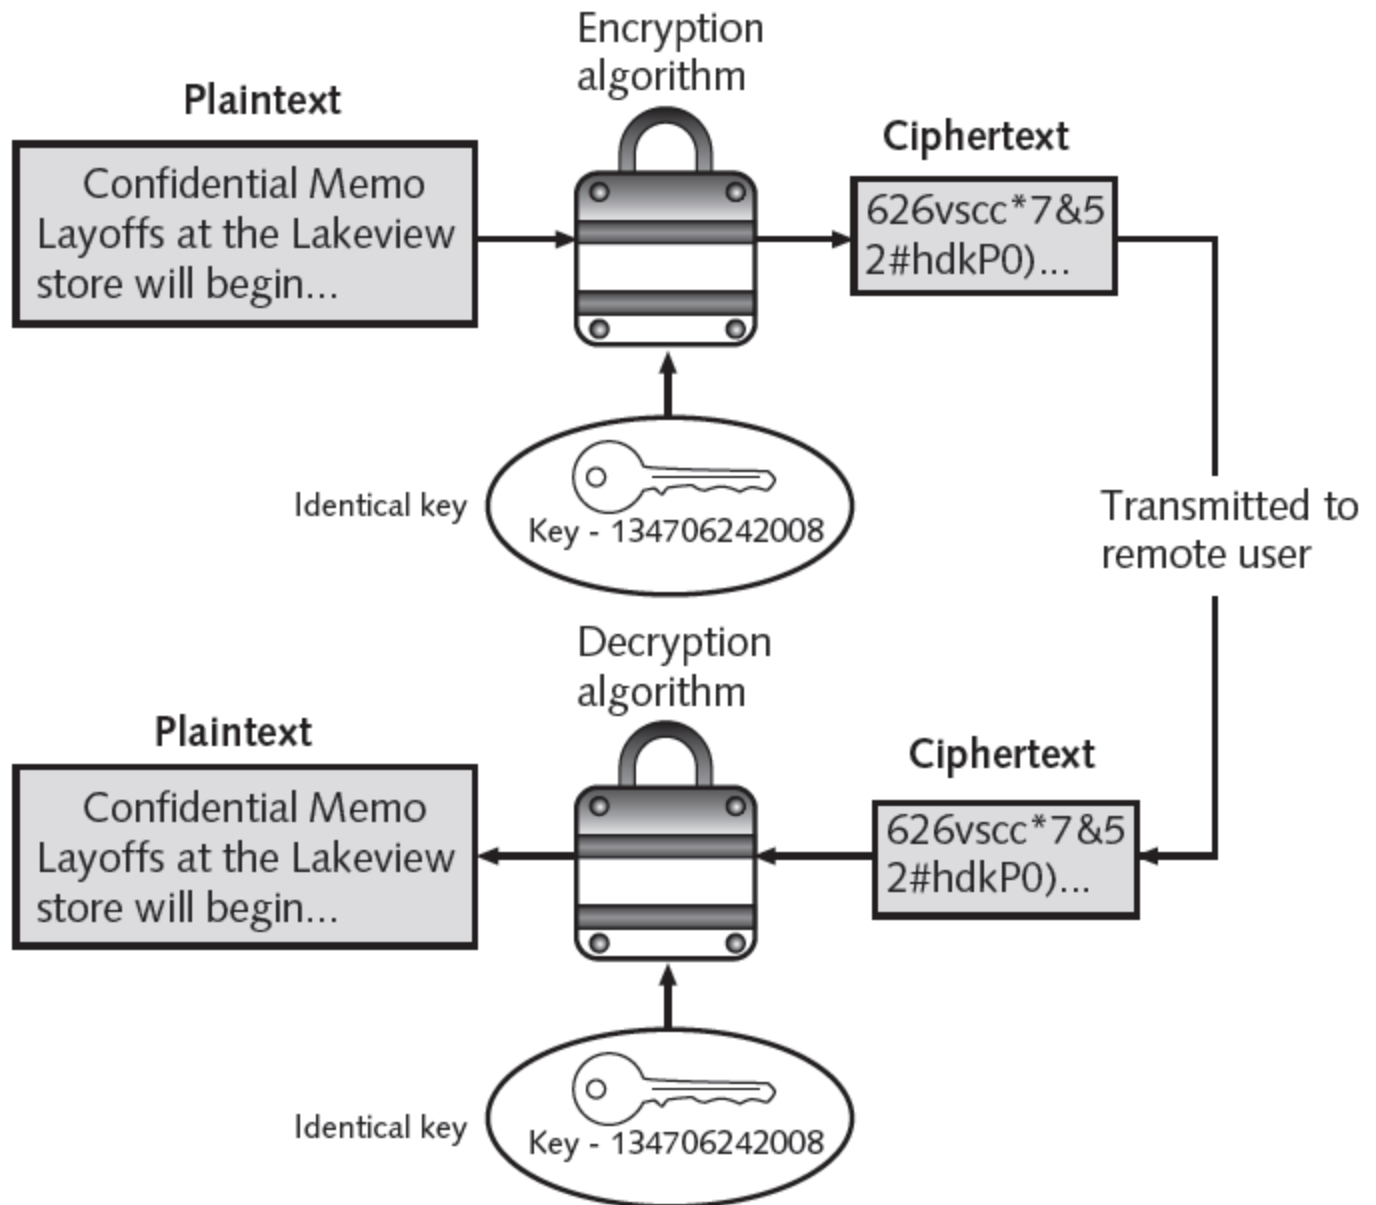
Encryption algorithm

Plaintext

Confidential Memo Layoffs at the Lakeview store will begin...

Ciphertext

626vscc*7&5 2#hdkP0)...

Identical key

Key - 134706242008

Transmitted to remote user

Decryption algorithm

Plaintext

Confidential Memo Layoffs at the Lakeview store will begin...

Ciphertext

626vscc*7&5 2#hdkP0)...

Identical key

Key - 134706242008